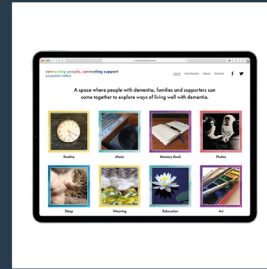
connecting people, connecting support

Home Contributors About Contact

A space where people with dementia, families and supporters can come together to explore ways of living well with dementia.

Routine

Music

Memory Book

Photos

Sleep

Weaving

Relaxation

Art